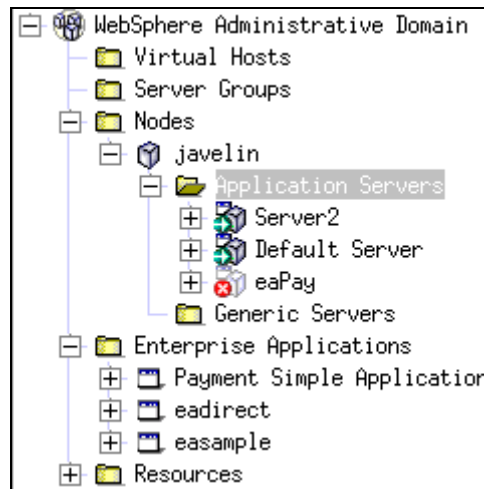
WebSphere Administrative Domain
Virtual Hosts
Server Groups
Nodes
javelin
Application Servers
Server2
Default Server
eaPay
Generic Servers
Enterprise Applications
Payment Simple Applicatior
eadirect
easample
Resources